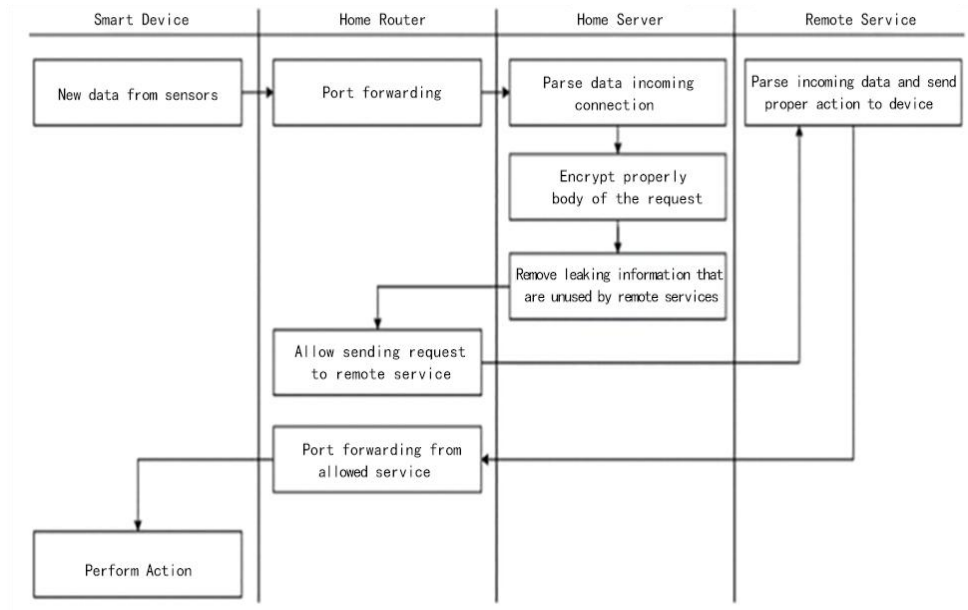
Smart Device

Home Router

Home Server

Remote Service

New data from sensors

Port forwarding

Parse data incoming connection

Parse incoming data and send proper action to device

Encrypt properly body of the request

Remove leaking information that are unused by remote services

Allow sending request to remote service

Port forwarding from allowed service

Perform Action